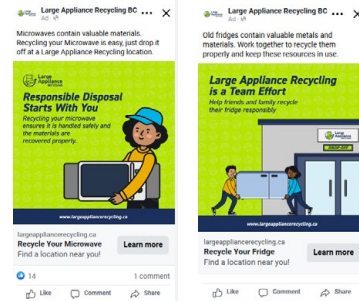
Large Appliance Recycling BC
Ad

Microwaves contain valuable materials. Recycling your Microwave is easy, just drop it off at a Large Appliance Recycling location.

Large Appliance Recycling

Responsible Disposal Starts With You

Recycling your microwave ensures it is handled safely and the materials are recovered properly.

www.largeappliancerecycling.ca

largeappliancerecycling.ca
Recycle Your Microwave
Find a location near you!
Learn more

14
1 comment

Like
Comment
Share

Large Appliance Recycling BC
Ad

Old fridges contain valuable metals and materials. Work together to recycle them properly and keep these resources in use.

Large Appliance Recycling is a Team Effort

Help friends and family recycle their Fridge responsibly

Large Appliance Recycling

DROP-OFF

www.largeappliancerecycling.ca

largeappliancerecycling.ca
Recycle Your Fridge
Find a location near you!
Learn more

Like
Comment
Share